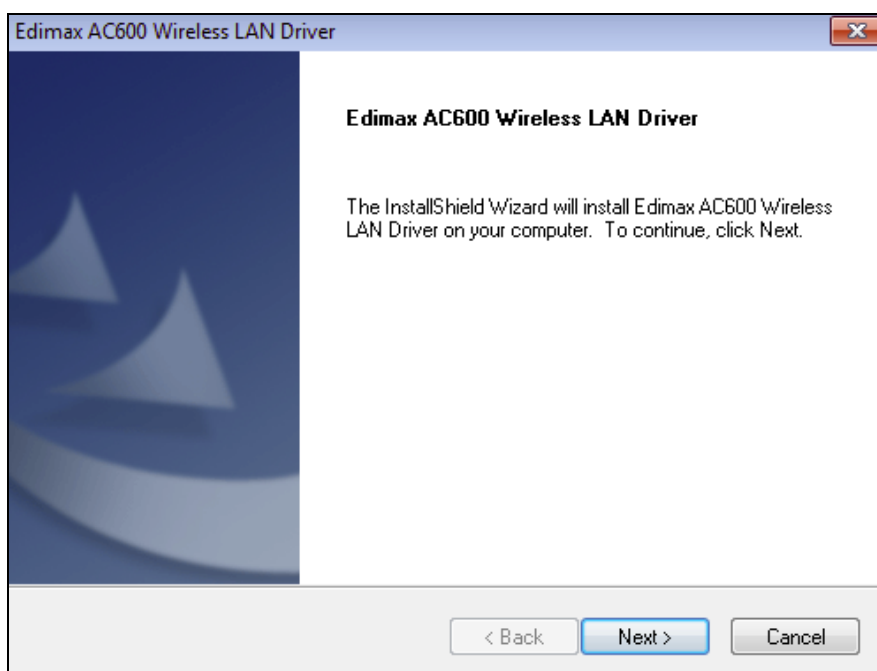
Edimax AC600 Wireless LAN Driver

Edimax AC600 Wireless LAN Driver

The InstallShield Wizard will install Edimax AC600 Wireless LAN Driver on your computer. To continue, click Next.

< Back

Next >

Cancel